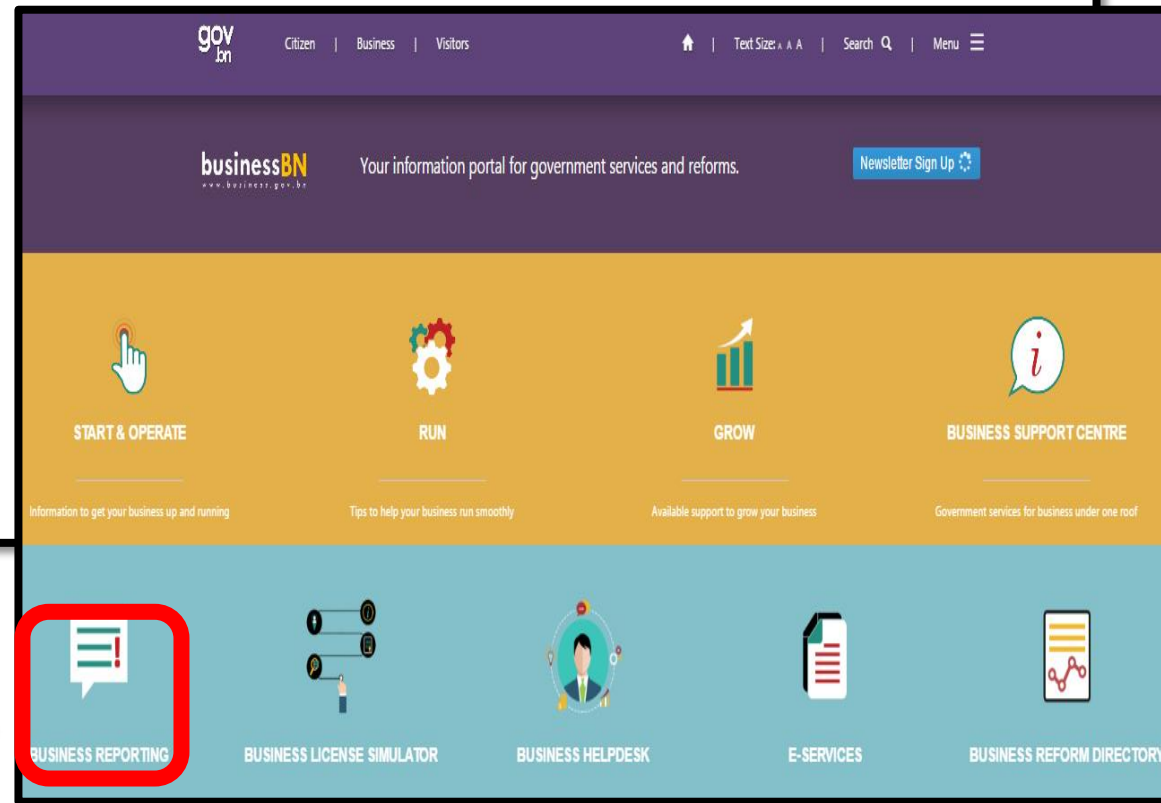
gov.bn Citizen | Business | Visitors

| Text Size: A A A | Search | Menu

businessBN
www.business.gov.bn

Your information portal for government services and reforms.

Newsletter Sign Up

START & OPERATE

Information to get your business up and running

RUN

Tips to help your business run smoothly

GROW

Available support to grow your business

BUSINESS SUPPORT CENTRE

Government services for business under one roof

BUSINESS REPORTING

BUSINESS LICENSE SIMULATOR

BUSINESS HELPDESK

E-SERVICES

BUSINESS REFORM DIRECTORY